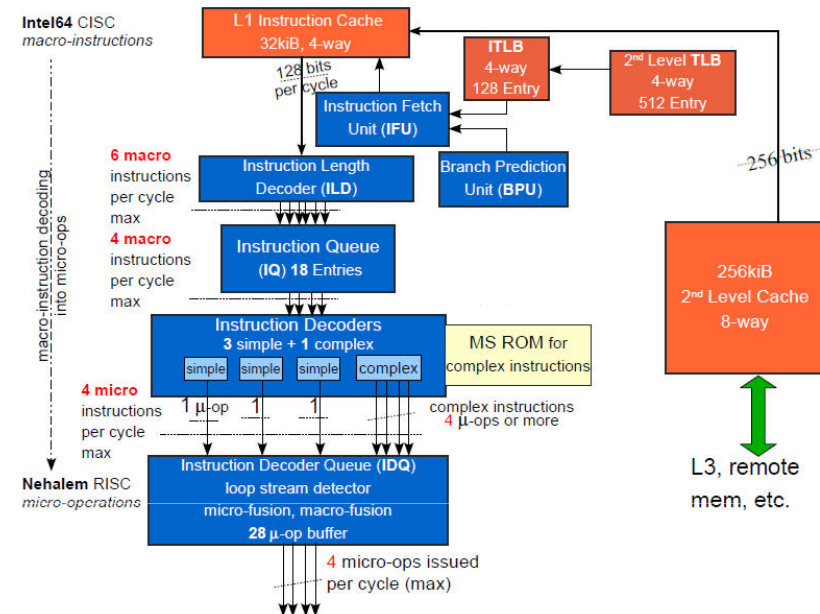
Intel64 CISC
macro-instructions

L1 Instruction Cache
32kiB, 4-way

128 bits per cycle

ITLB
4-way
128 Entry

2nd Level TLB
4-way
512 Entry

Instruction Fetch Unit (IFU)

256 bits

6 macro instructions per cycle max

Instruction Length Decoder (ILD)

Branch Prediction Unit (BPU)

macro-instruction decoding into micro-ops

4 macro instructions per cycle max

Instruction Queue (IQ) 18 Entries

256kiB
2nd Level Cache
8-way

Instruction Decoders
3 simple + 1 complex
simple simple simple complex

MS ROM for complex instructions

4 micro instructions per cycle max

1 μ-op 1 1

complex instructions
4 μ-ops or more

Nehalem RISC
micro-operations

Instruction Decoder Queue (IDQ)
loop stream detector
micro-fusion, macro-fusion
28 μ-op buffer

L3, remote mem, etc.

4 micro-ops issued per cycle (max)